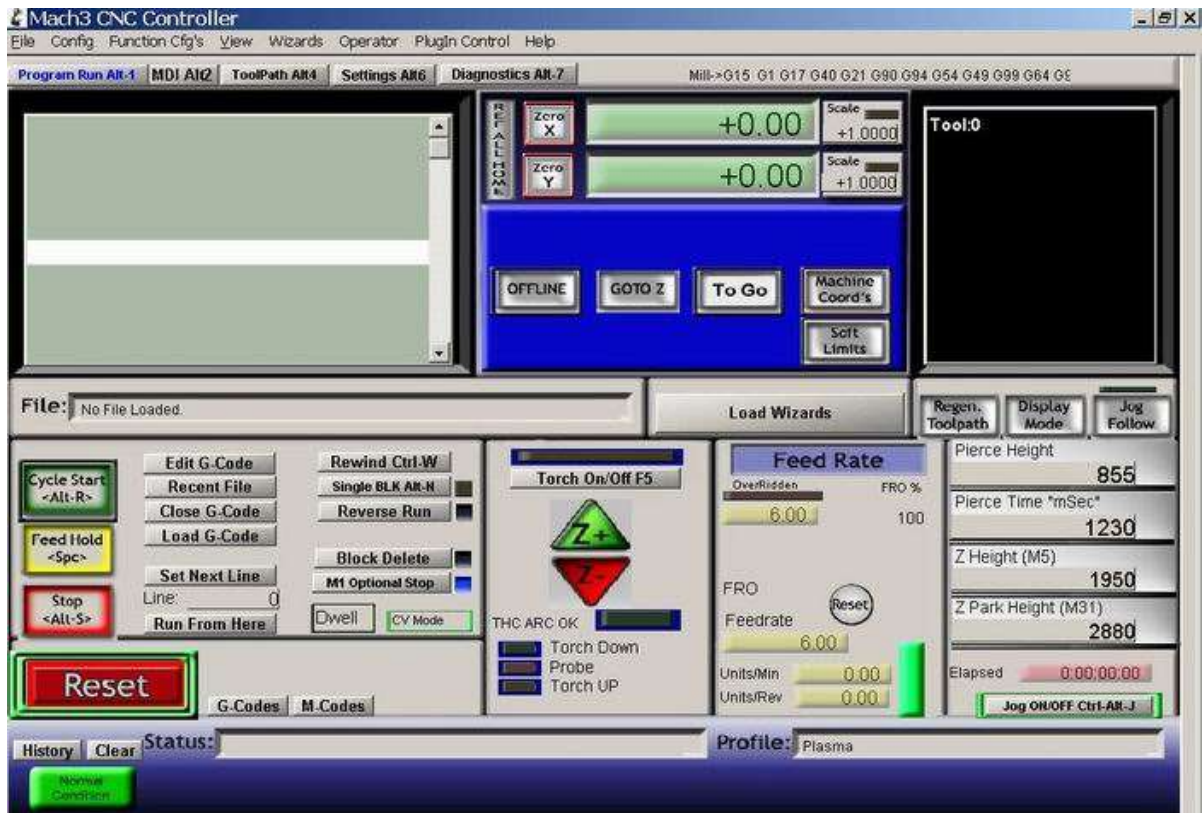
Mach3 CNC Controller

File Config Function Cfg's View Wizards Operator PlugIn Control Help

Program Run Alt-1 MDI Alt2 ToolPath Alt4 Settings Alt6 Diagnostics Alt-7

Mill->G15 G1 G17 G40 G21 G90 G94 G54 G49 G99 G64 G9

REF ALL HOME

Zero X

+0.00

Scale +1.0000

Zero Y

+0.00

Scale +1.0000

Tool:0

OFFLINE GOTO Z To Go Machine Coord's

Soft Limits

File: No File Loaded.

Load Wizards

Regen. Toolpath Display Mode Jog Follow

Cycle Start <Alt-R>

Edit G-Code
Recent File
Close G-Code
Load G-Code

Rewind Ctrl-W
Single BLK Alt-N
Reverse Run

Feed Hold <Spc>

Block Delete

Set Next Line
M1 Optional Stop

Line: 0

Stop <Alt-S>

Run From Here

Dwell CV Mode

Torch On/Off F5

Z+

Z-

THC ARC OK

Torch Down
Probe
Torch UP

Feed Rate

OverRidden FRO %

6.00 100

FRO

Reset

Feedrate

6.00

Units/Min 0.00

Units/Rev 0.00

Pierce Height
855

Pierce Time "mSec"
1230

Z Height (M5)
1950

Z Park Height (M31)
2880

Elapsed 0:00:00:00

Jog ON/OFF Ctrl-Alt-J

Reset

G-Codes M-Codes

History Clear Status:

Profile: Plasma

Normal Condition